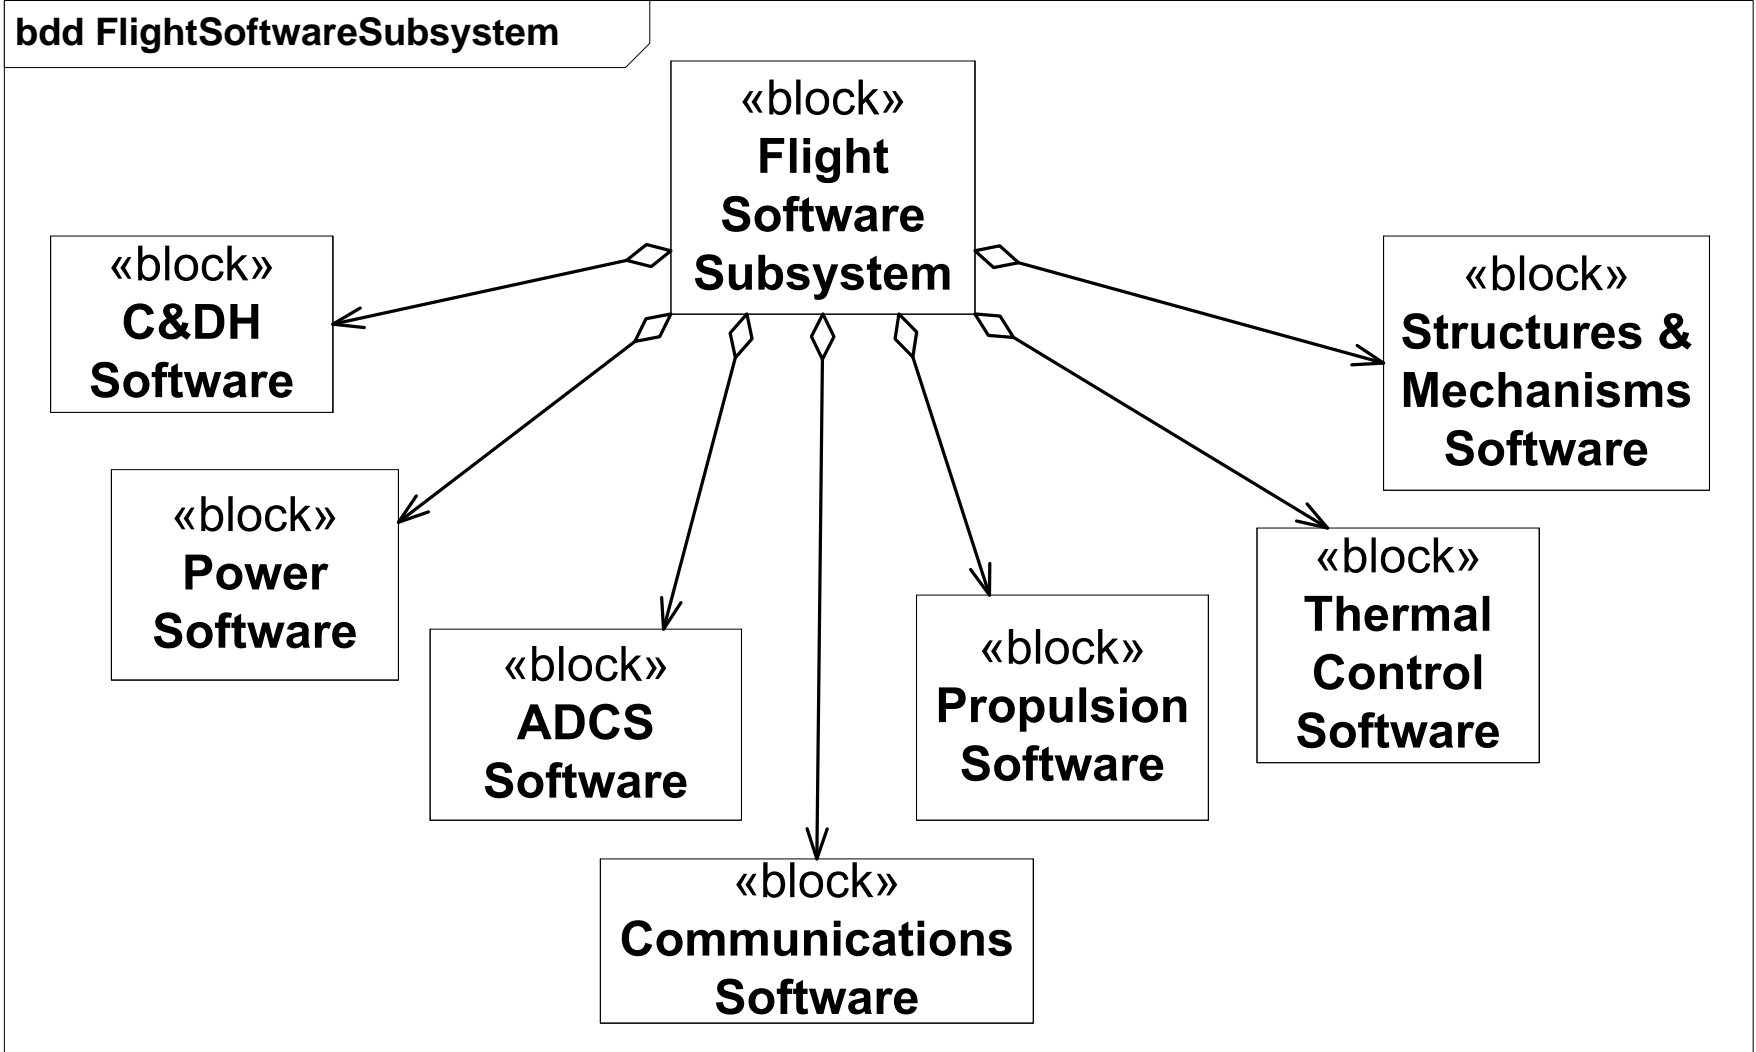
bdd FlightSoftwareSubsystem

«block»
Flight Software Subsystem

«block»
C&DH Software

«block»
Structures & Mechanisms Software

«block»
Power Software

«block»
ADCS Software

«block»
Propulsion Software

«block»
Thermal Control Software

«block»
Communications Software